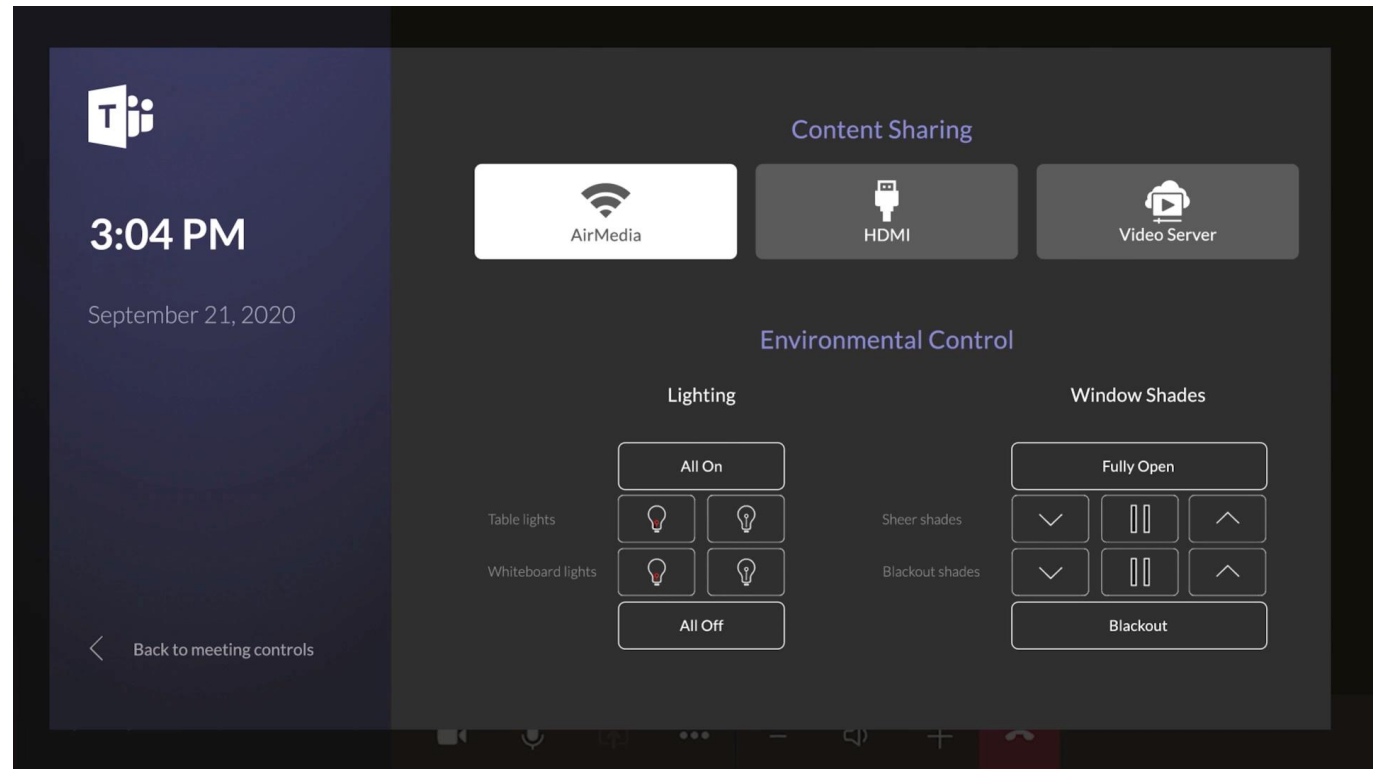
3:04 PM

September 21, 2020

Back to meeting controls

Content Sharing

AirMedia

HDMI

Video Server

Environmental Control

Lighting

All On

Table lights

Whiteboard lights

All Off

Window Shades

Fully Open

Sheer shades

Blackout shades

Blackout